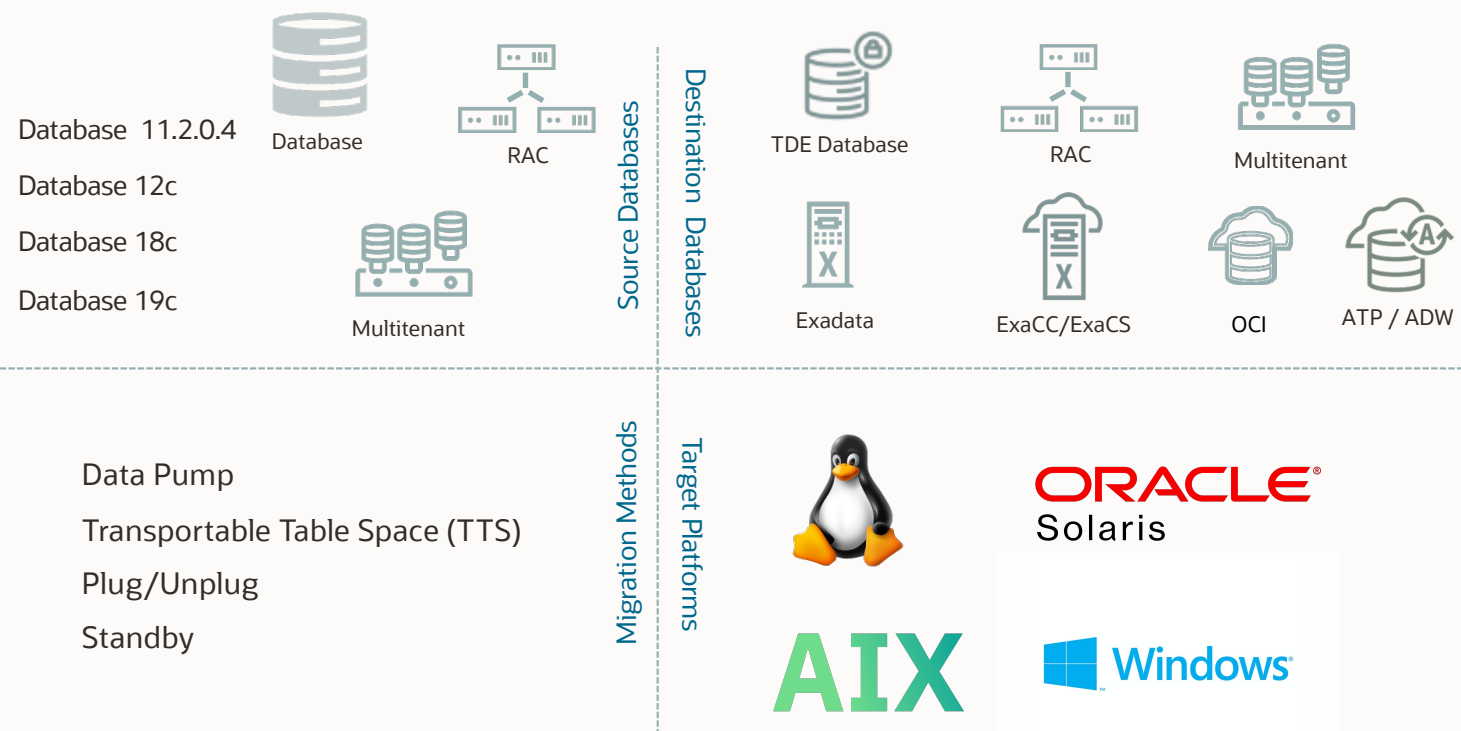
Database 11.2.0.4

Database 12c

Database 18c

Database 19c

Database

RAC

Multitenant

Source Databases

Destination Databases

TDE Database

RAC

Multitenant

Exadata

ExaCC/ExaCS

OCI

ATP / ADW

Data Pump

Transportable Table Space (TTS)

Plug/Unplug

Standby

Migration Methods

Target Platforms

ORACLE
Solaris

AIX

Windows